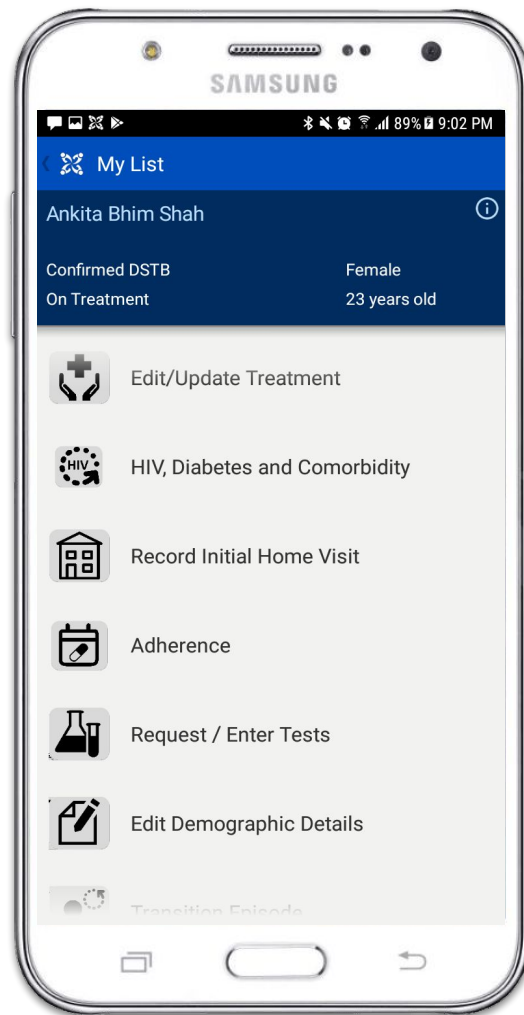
SAMSUNG

89% 9:02 PM

My List

Ankita Bhim Shah

Confirmed DSTB
On Treatment

Female
23 years old

Edit/Update Treatment

HIV

HIV, Diabetes and Comorbidity

Record Initial Home Visit

Adherence

Request / Enter Tests

Edit Demographic Details

Transition Episode